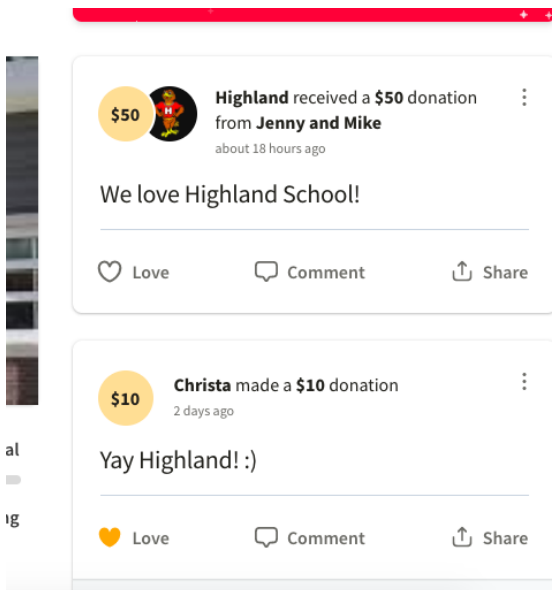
al

ng

$50 **Highland** received a **$50** donation from **Jenny and Mike**
about 18 hours ago

We love Highland School!

Love Comment Share

$10 **Christa** made a **$10** donation
2 days ago

Yay Highland! :)

Love Comment Share